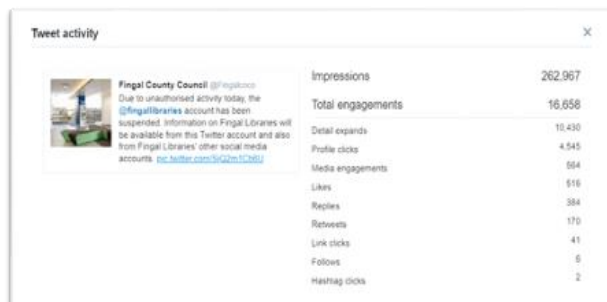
Tweet activity

×

Fingal County Council @Fingalcoco
Due to unauthorised activity today, the @fingallibraries account has been suspended. Information on Fingal Libraries will be available from this Twitter account and also from Fingal Libraries' other social media accounts. pic.twitter.com/5iQ2m1ChBU

| | |
|---|---|
| Impressions | 262,967 |
| Total engagements | 16,658 |
| Detail expands | 10,430 |
| Profile clicks | 4,545 |
| Media engagements | 564 |
| Likes | 516 |
| Replies | 384 |
| Retweets | 170 |
| Link clicks | 41 |
| Follows | 6 |
| Hashtag clicks | 2 |